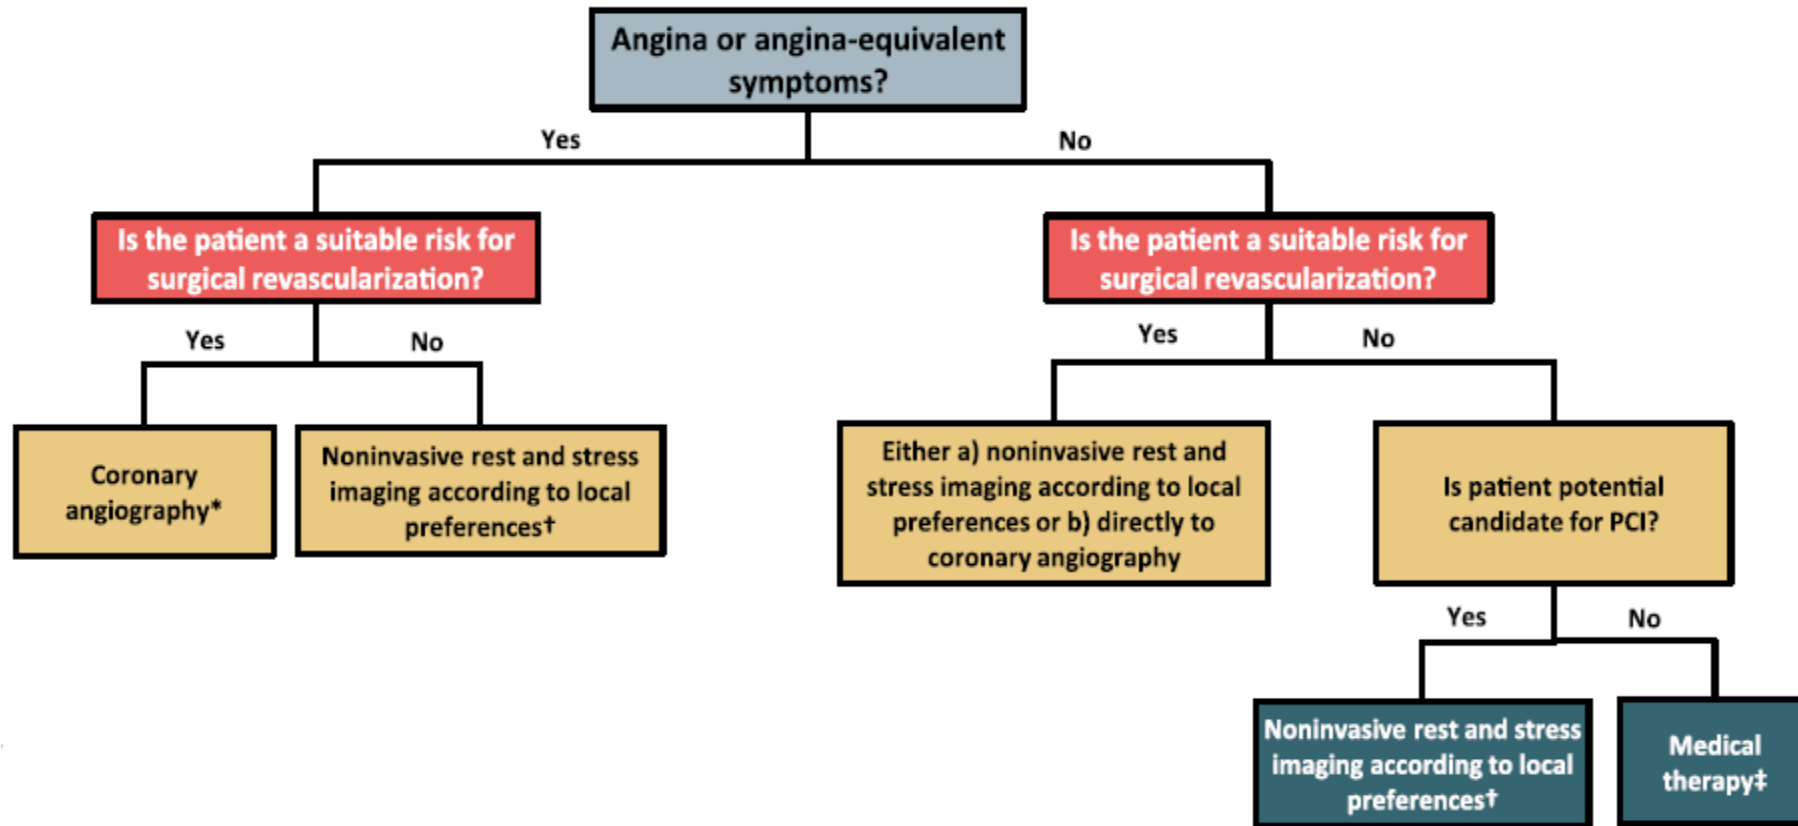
Angina or angina-equivalent symptoms?

Yes

No

Is the patient a suitable risk for surgical revascularization?

Is the patient a suitable risk for surgical revascularization?

Yes

No

Yes

No

Coronary angiography*

Noninvasive rest and stress imaging according to local preferences†

Either a) noninvasive rest and stress imaging according to local preferences or b) directly to coronary angiography

Is patient potential candidate for PCI?

Yes

No

Noninvasive rest and stress imaging according to local preferences†

Medical therapy‡